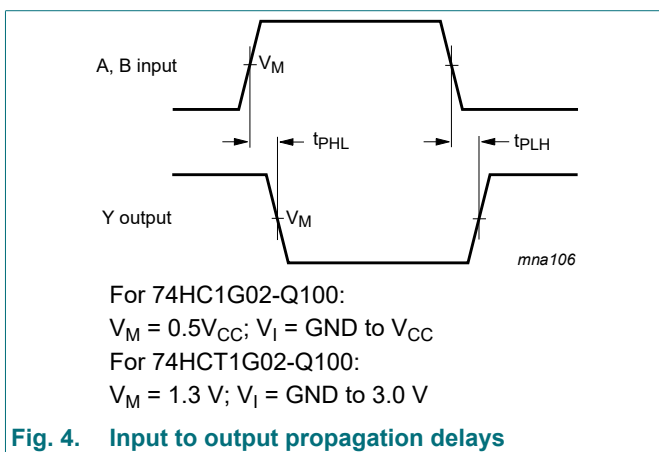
A, B input

$V_M$

$t_{PHL}$

$t_{PLH}$

Y output

$V_M$

mna106

For 74HC1G02-Q100:
$V_M = 0.5V_{CC}$; $V_I$ = GND to $V_{CC}$
For 74HCT1G02-Q100:
$V_M$ = 1.3 V; $V_I$ = GND to 3.0 V

Fig. 4. Input to output propagation delays